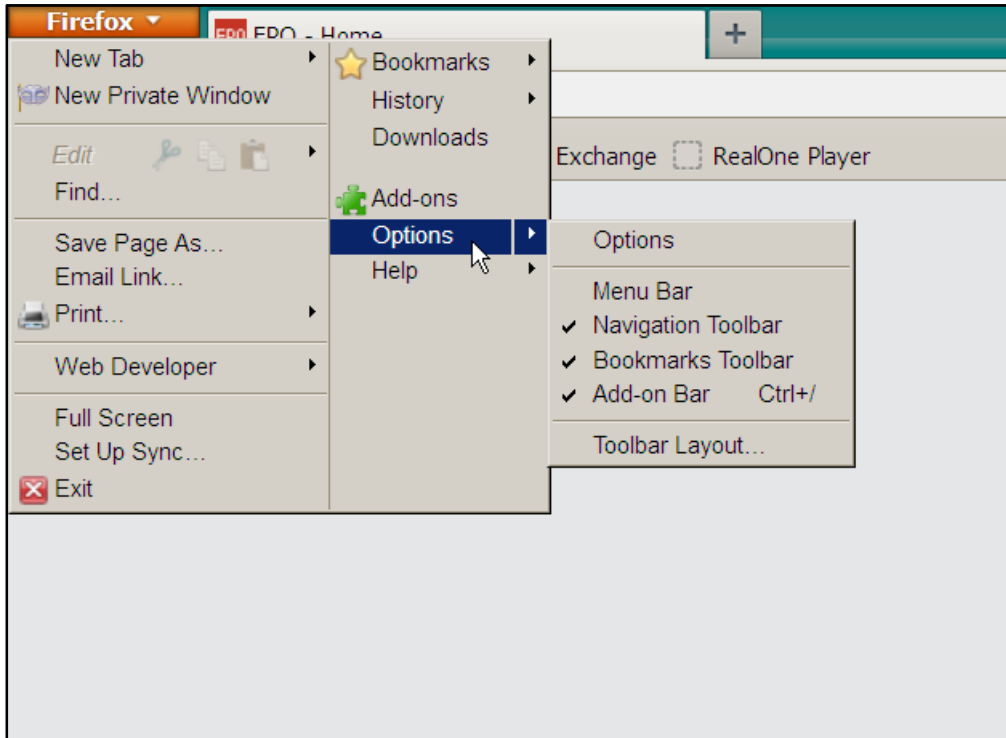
Firefox

EPO - Home

+

New Tab
New Private Window
Edit
Find...
Save Page As...
Email Link...
Print...
Web Developer
Full Screen
Set Up Sync...
Exit

Bookmarks
History
Downloads
Add-ons
Options
Help

Exchange RealOne Player

Options
Menu Bar
✔ Navigation Toolbar
✔ Bookmarks Toolbar
✔ Add-on Bar Ctrl+/
Toolbar Layout...